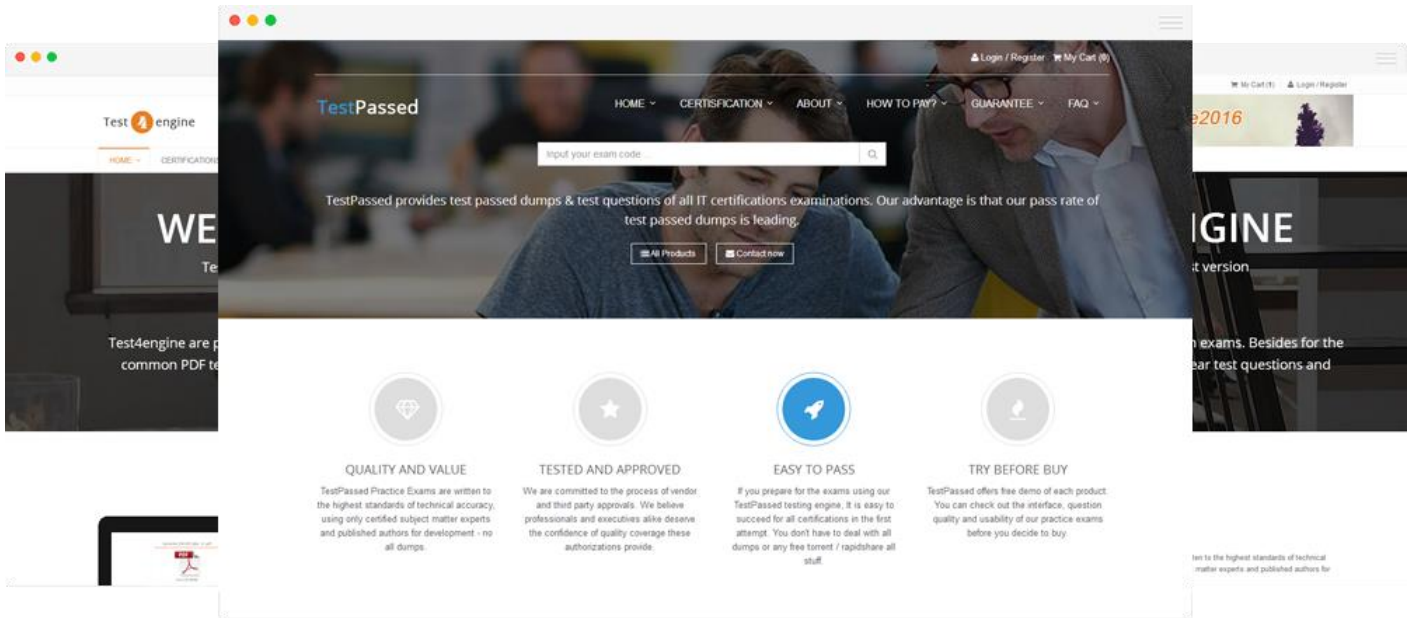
Test4engine

HOME CERTIFICATION

WE

Te

Test4engine are p

common PDF te

PDF

My Cart (1) Login / Register

e2016

IGINE

st version

n exams. Besides for the

ear test questions and

ten to the highest standards of technical

matter experts and published authors for

Login / Register My Cart (0)

TestPassed

HOME CERTIFICATION ABOUT HOW TO PAY? GUARANTEE FAQ

Input your exam code ...

TestPassed provides test passed dumps & test questions of all IT certifications examinations. Our advantage is that our pass rate of test passed dumps is leading.

All Products Contact now

QUALITY AND VALUE

TestPassed Practice Exams are written to the highest standards of technical accuracy, using only certified subject matter experts and published authors for development - no all dumps.

TESTED AND APPROVED

We are committed to the process of vendor and third party approvals. We believe professionals and executives alike deserve the confidence of quality coverage these authorizations provide.

EASY TO PASS

If you prepare for the exams using our TestPassed testing engine, It is easy to succeed for all certifications in the first attempt. You don't have to deal with all dumps or any free torrent / rapidshare all stuff.

TRY BEFORE BUY

TestPassed offers free demo of each product. You can check out the interface, question quality and usability of our practice exams before you decide to buy.